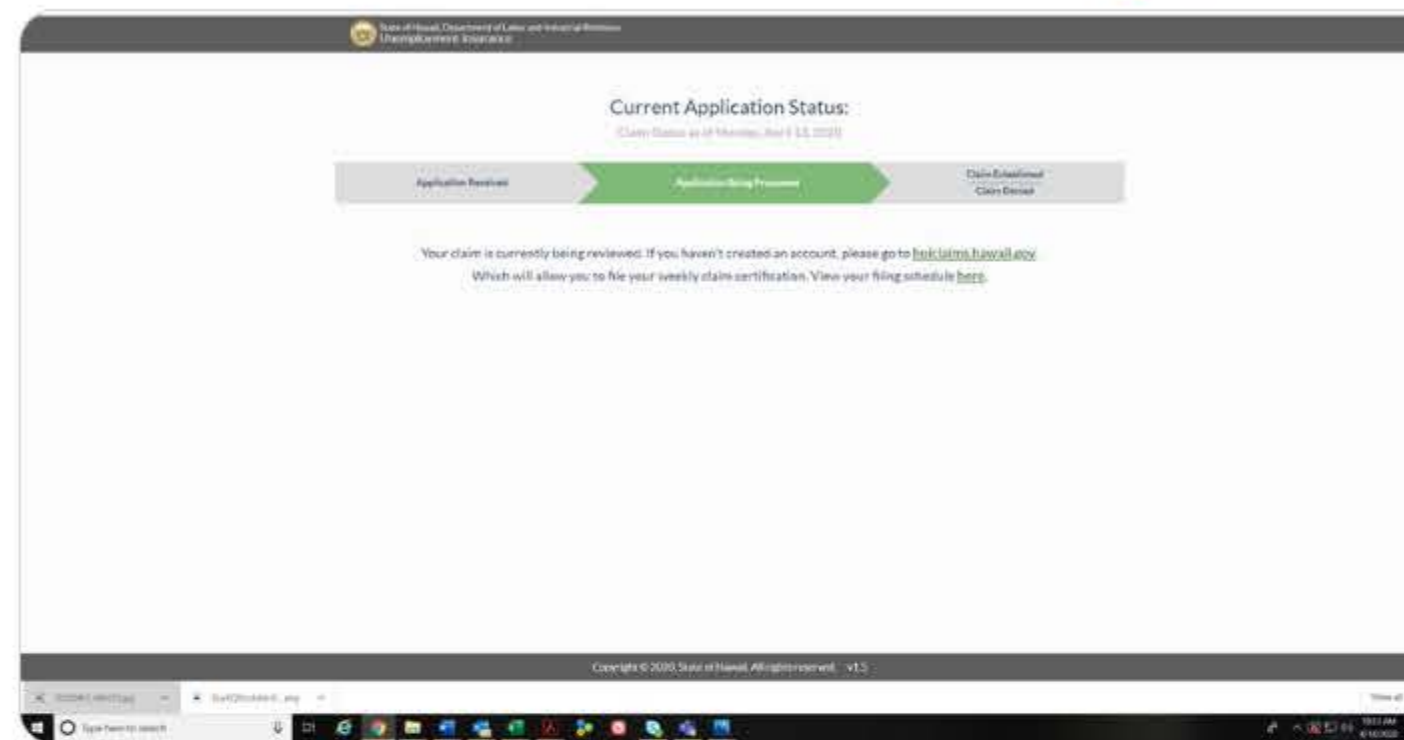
State of Hawaii, Department of Labor and Industrial Relations
Unemployment Insurance

Current Application Status:

Claim Status as of Monday, April 13, 2020

Application Received

Application Being Processed

Claim Established
Claim Denied

Your claim is currently being reviewed. If you haven't created an account, please go to huiclaims.hawaii.gov Which will allow you to file your weekly claim certification. View your filing schedule here.

Copyright © 2020, State of Hawaii. All rights reserved. v1.5

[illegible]

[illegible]

Show all

Type here to search

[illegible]